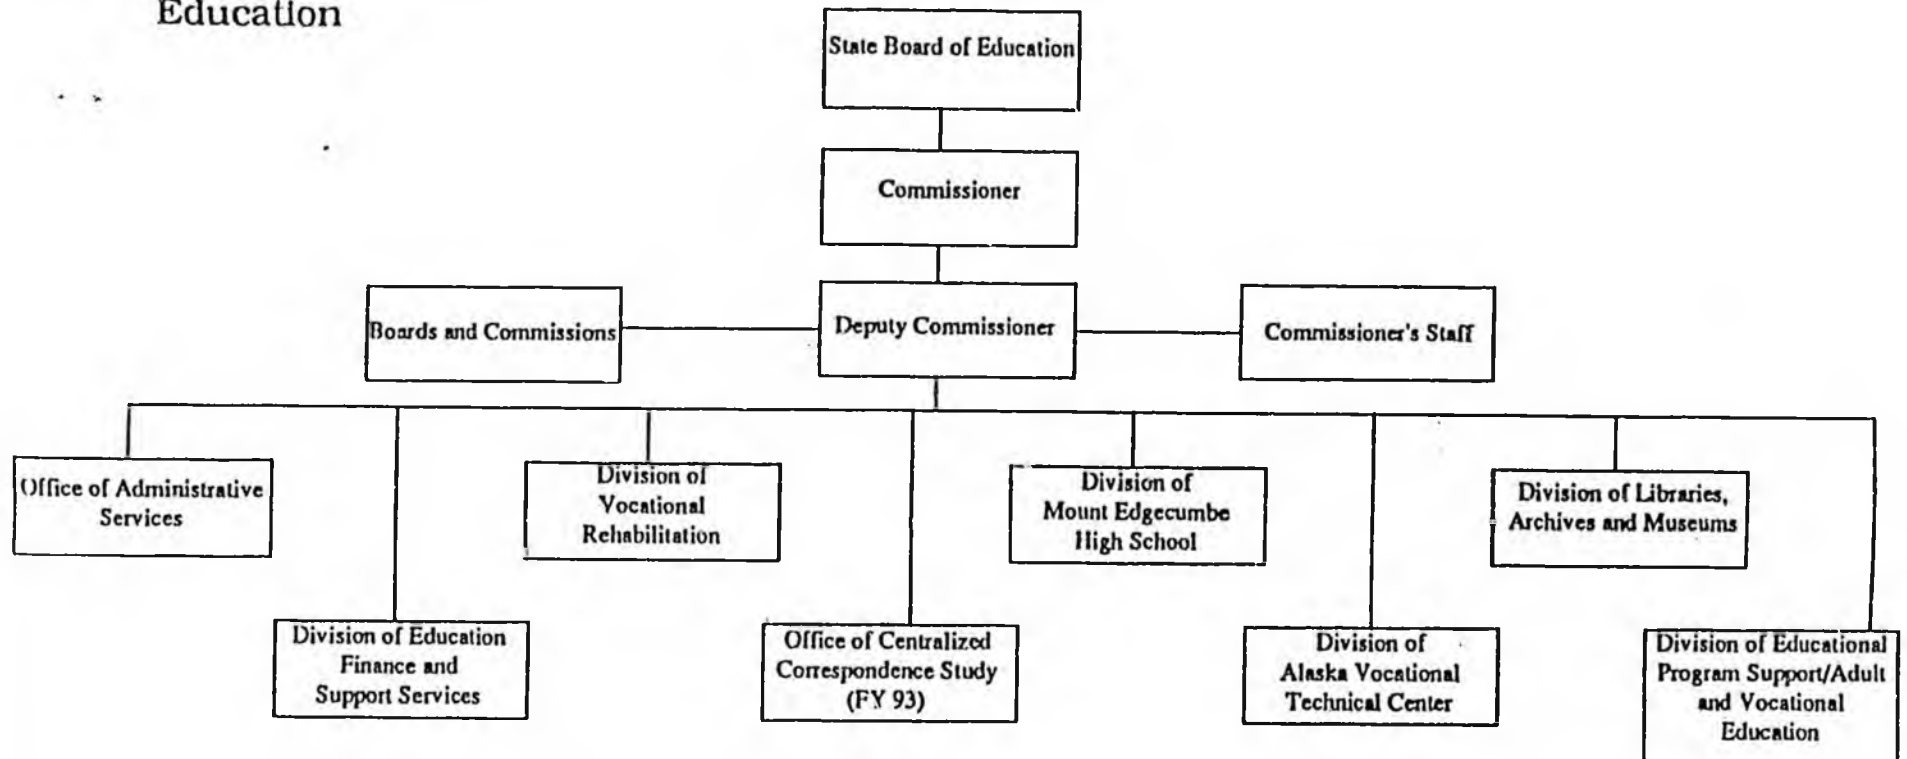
Education

State Board of Education

Commissioner

Boards and Commissions

Deputy Commissioner

Commissioner's Staff

Office of Administrative Services

Division of Education Finance and Support Services

Division of Vocational Rehabilitation

Office of Centralized Correspondence Study (FY 93)

Division of Mount Edgecumbe High School

Division of Alaska Vocational Technical Center

Division of Libraries, Archives and Museums

Division of Educational Program Support/Adult and Vocational Education